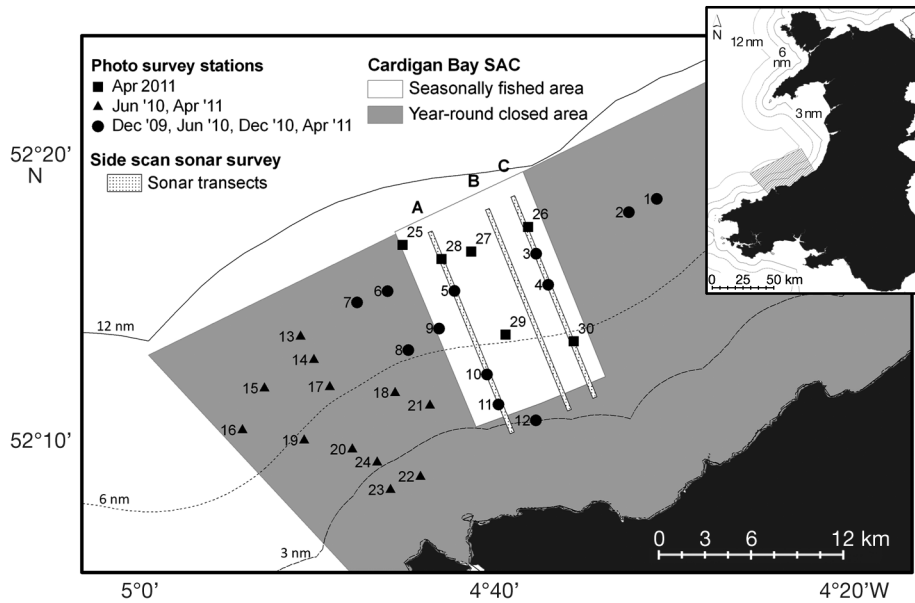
Photo survey stations
■ Apr 2011
▲ Jun '10, Apr '11
● Dec '09, Jun '10, Dec '10, Apr '11

Cardigan Bay SAC
Seasonally fished area
Year-round closed area

Side scan sonar survey
Sonar transects

N
12 nm
6 nm
3 nm
0 25 50 km

52°20' N
52°10'

A
B
C

1 2 3 4 5 6 7 8 9 10 11 12 13 14 15 16 17 18 19 20 21 22 23 24 25 26 27 28 29 30

12 nm
6 nm
3 nm

0 3 6 12 km

5°0' 4°40' 4°20'W